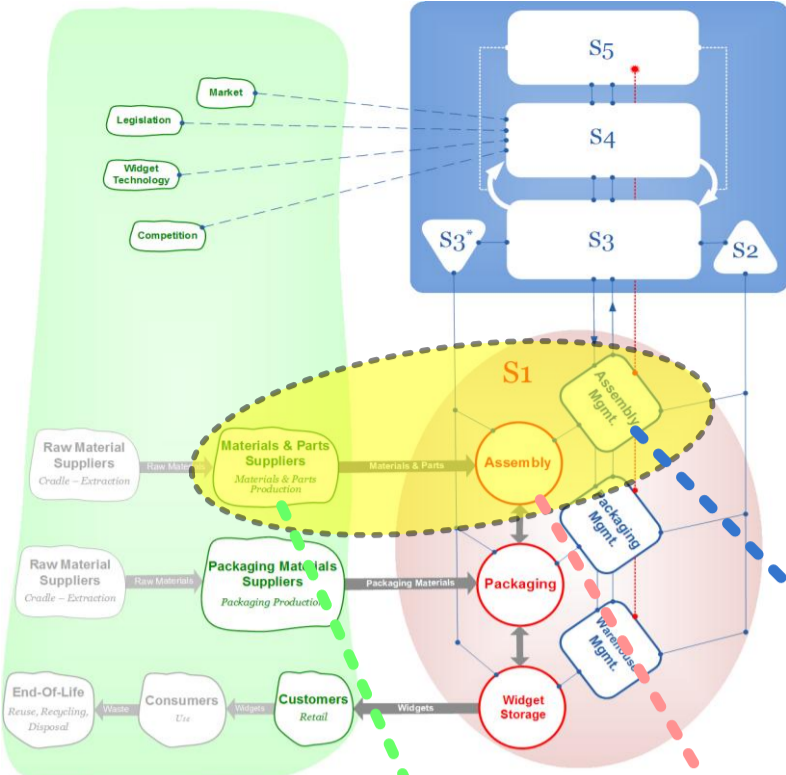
S5

Market

Legislation

S4

Widget Technology

Competition

S3*

S3

S2

S1

Assembly Mgmt.

Raw Material Suppliers
Cradle – Extraction

Raw Materials

Materials & Parts Suppliers
Materials & Parts Production

Materials & Parts

Assembly

Packaging Mgmt.

Raw Material Suppliers
Cradle – Extraction

Raw Materials

Packaging Materials Suppliers
Packaging Production

Packaging Materials

Packaging

Warehouse Mgmt.

End-Of-Life
Reuse, Recycling, Disposal

Waste

Consumers
Use

Widgets

Customers
Retail

Widgets

Widget Storage